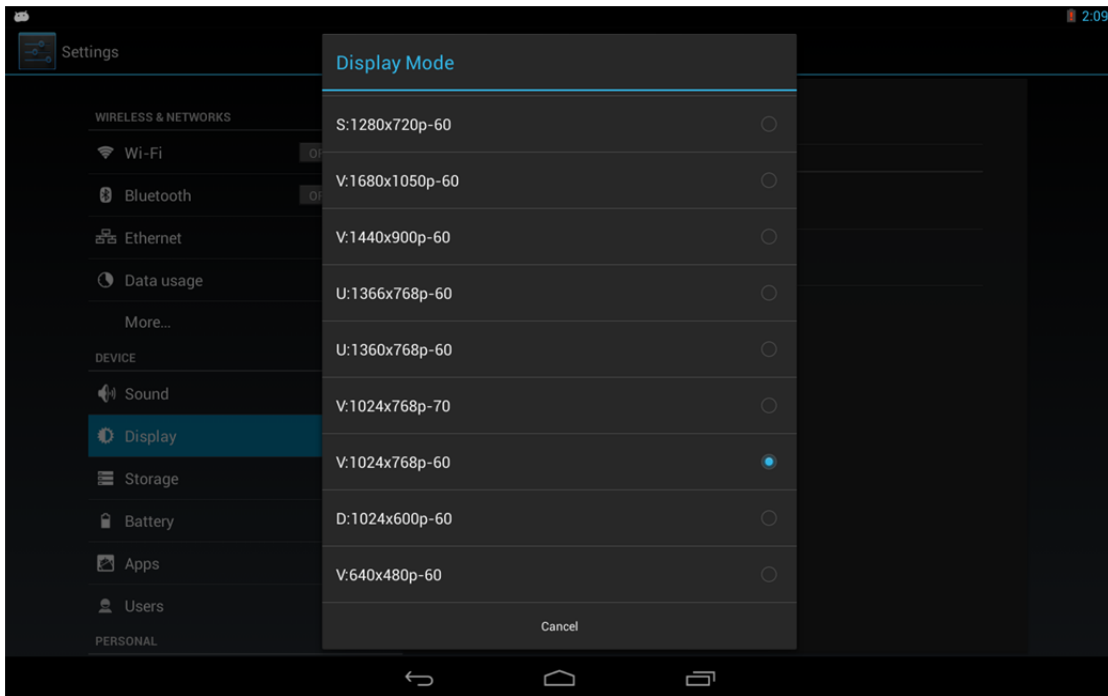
2:09

Settings

WIRELESS & NETWORKS
Wi-Fi
Bluetooth
Ethernet
Data usage
More...
DEVICE
Sound
Display
Storage
Battery
Apps
Users
PERSONAL

Display Mode

S:1280x720p-60
V:1680x1050p-60
V:1440x900p-60
U:1366x768p-60
U:1360x768p-60
V:1024x768p-70
V:1024x768p-60
D:1024x600p-60
V:640x480p-60

Cancel